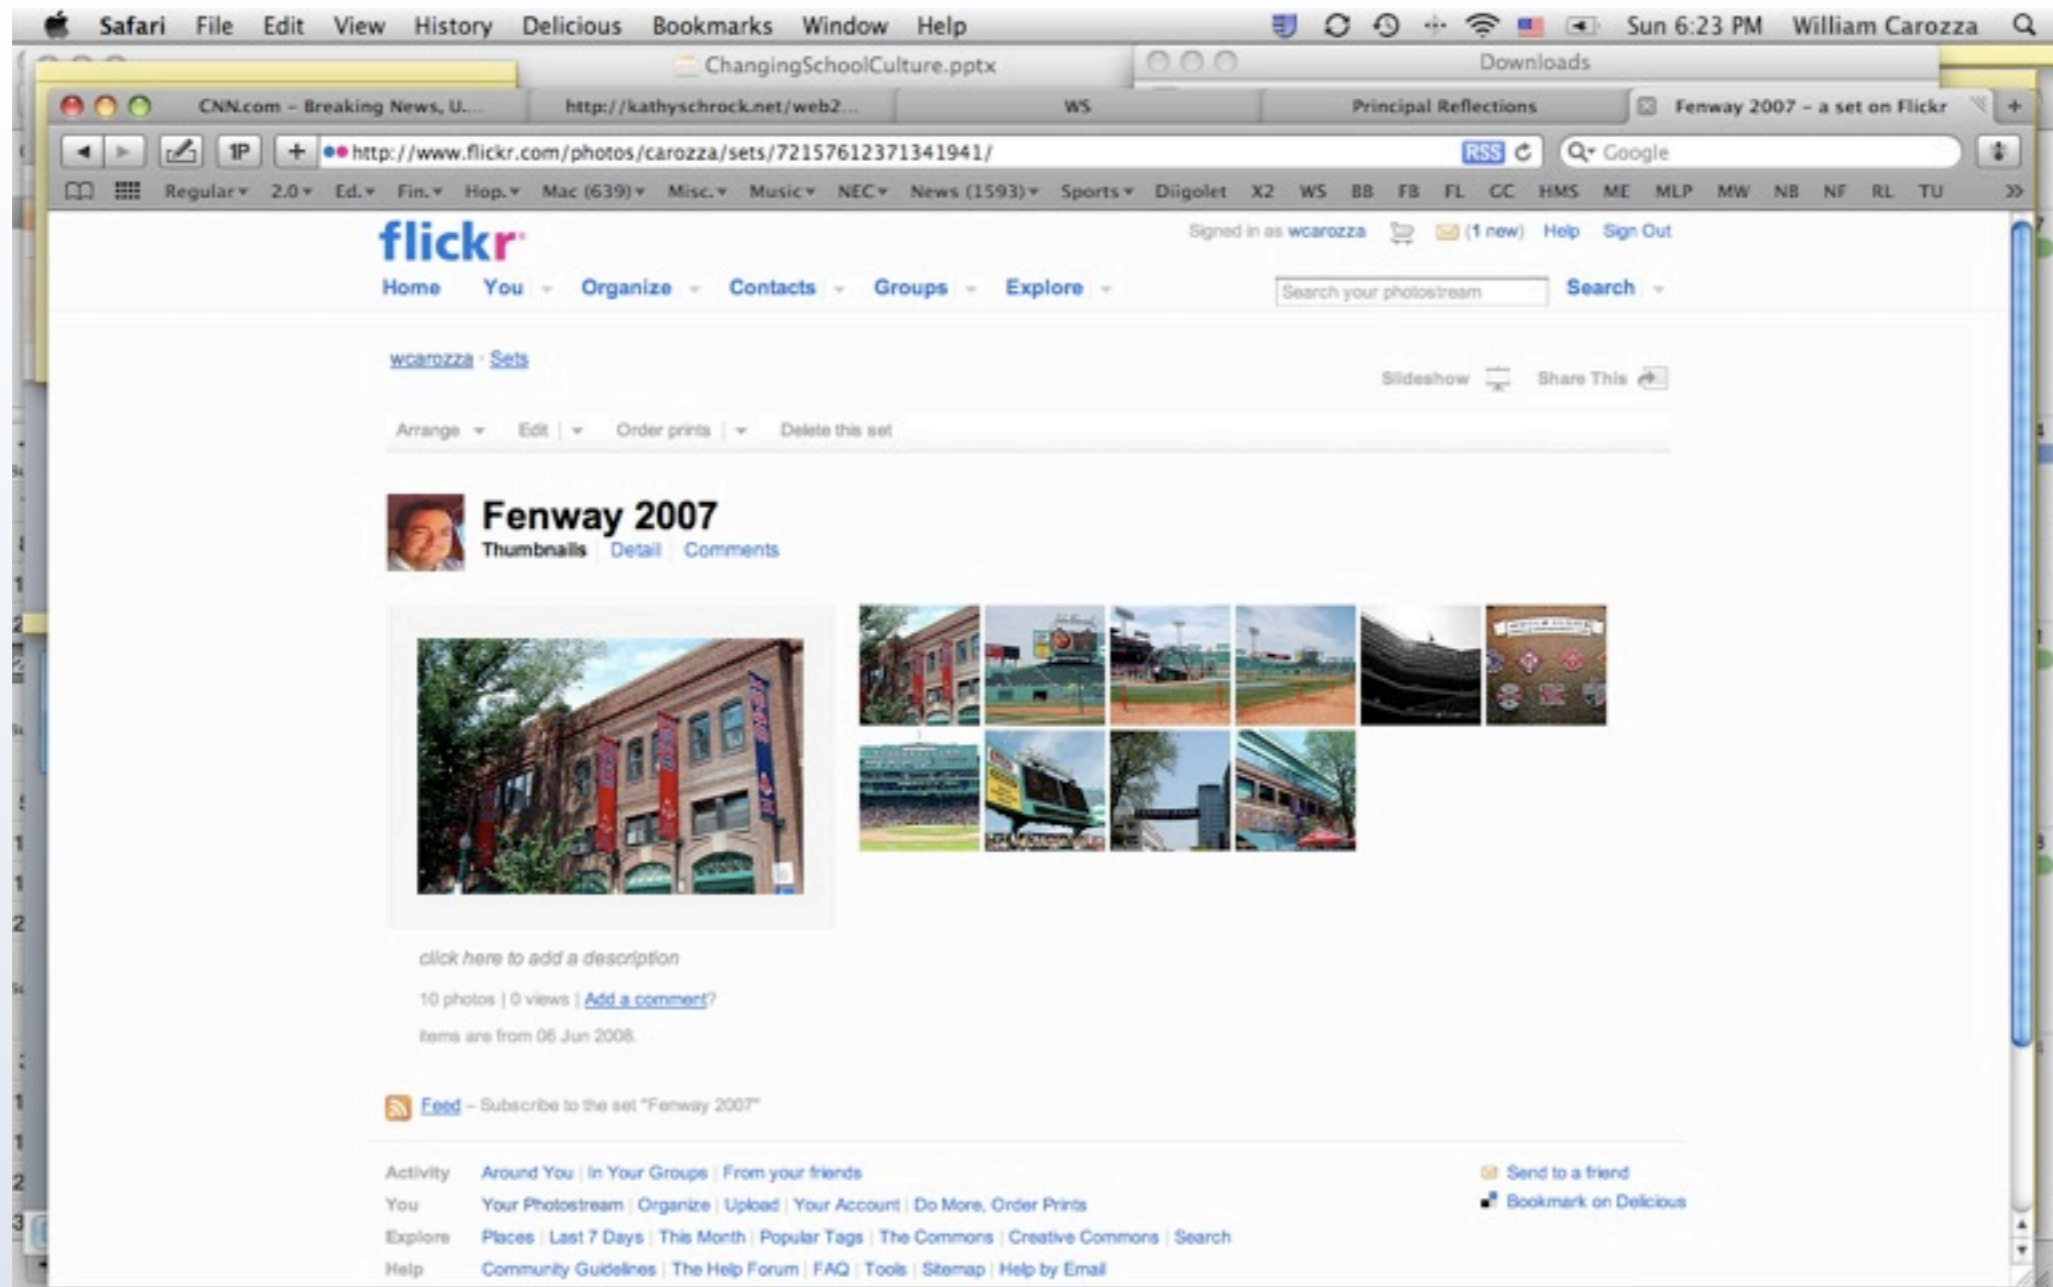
Safari File Edit View History Delicious Bookmarks Window Help Sun 6:23 PM William Carozza

ChangingSchoolCulture.pptx

Downloads

CNN.com – Breaking News, U... http://kathyschrock.net/web2... WS Principal Reflections Fenway 2007 – a set on Flickr

1P http://www.flickr.com/photos/carozza/sets/72157612371341941/ RSS Google

Regular▾ 2.0▾ Ed.▾ Fin.▾ Hop.▾ Mac (639)▾ Misc.▾ Music▾ NEC▾ News (1593)▾ Sports▾ Diigolet X2 WS BB FB FL GC HMS ME MLP MW NB NF RL TU

flickr

Signed in as wcarozza (1 new) Help Sign Out

Home You Organize Contacts Groups Explore

Search your photostream Search

wcarozza · Sets

Slideshow Share This

Arrange Edit Order prints Delete this set

Fenway 2007

Thumbnails Detail Comments

click here to add a description

10 photos | 0 views | Add a comment?

Items are from 06 Jun 2008.

Feed – Subscribe to the set "Fenway 2007"

Activity Around You | In Your Groups | From your friends

You Your Photostream | Organize | Upload | Your Account | Do More, Order Prints

Explore Places | Last 7 Days | This Month | Popular Tags | The Commons | Creative Commons | Search

Help Community Guidelines | The Help Forum | FAQ | Tools | Sitemap | Help by Email

Send to a friend

Bookmark on Delicious